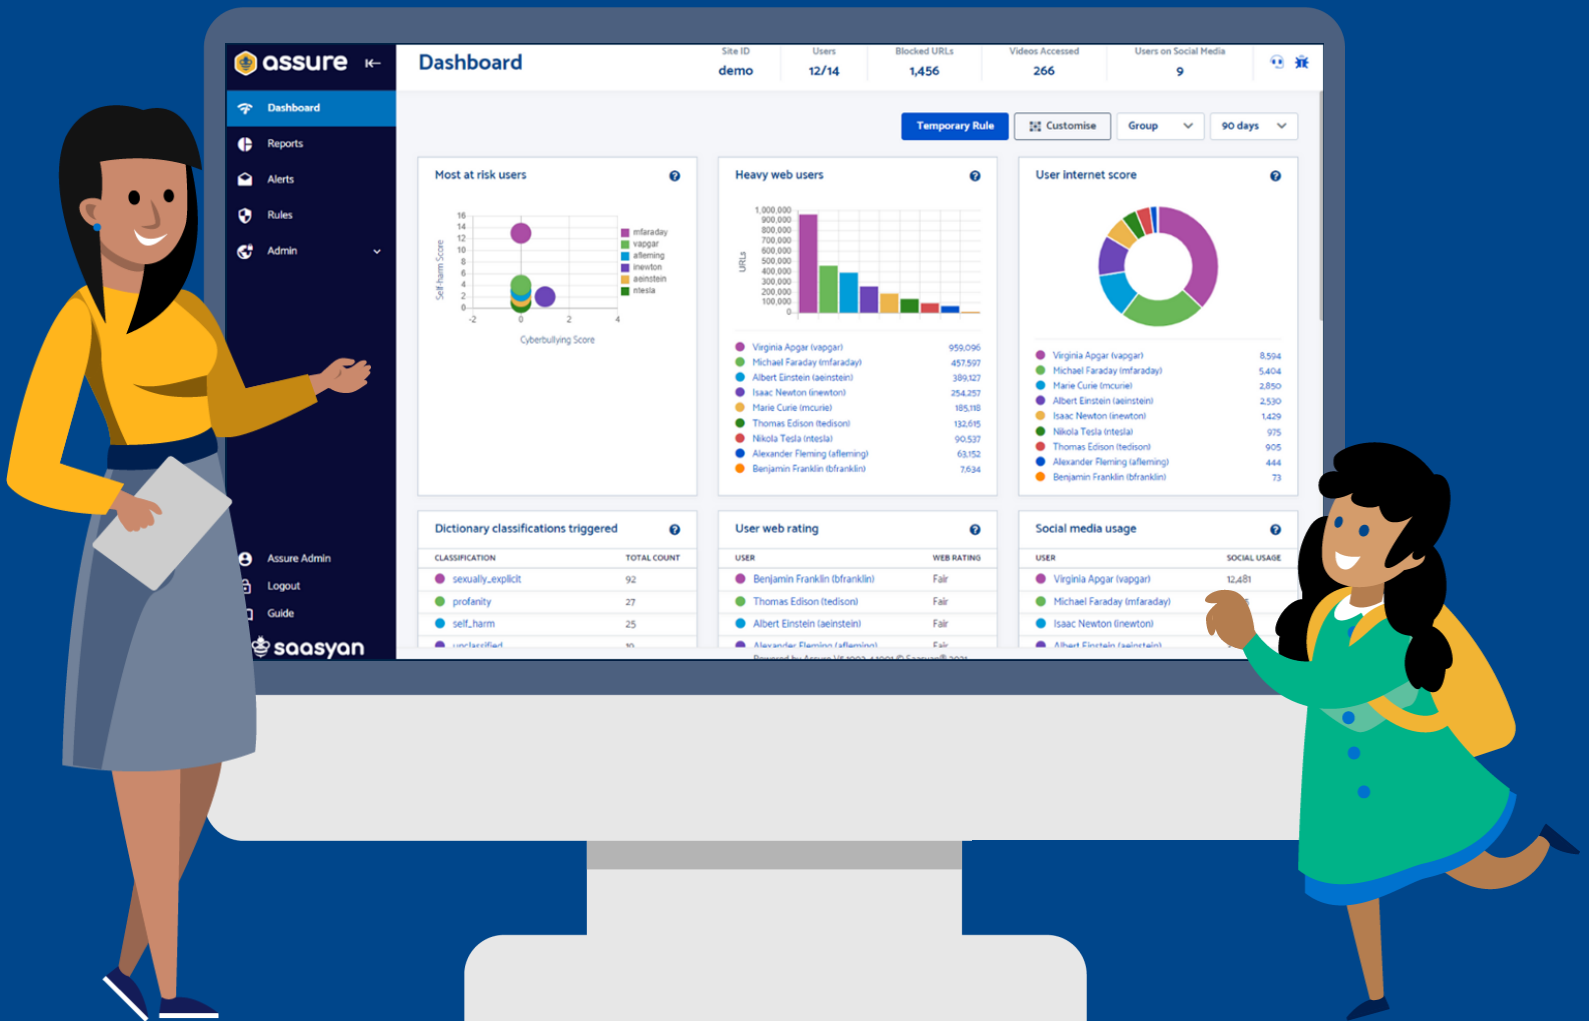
assure

Dashboard
Reports
Alerts
Rules
Admin

Assure Admin
Logout
Guide

saasyan

Dashboard

| Site ID | Users | Blocked URLs | Videos Accessed | Users on Social Media |
|---|---|---|---|---|
| demo | 12/14 | 1,456 | 266 | 9 |

Temporary Rule
Customise
Group
90 days

Most at risk users

Self-harm Score
16 14 12 10 8 6 4 2 0
-2 0 2 4
Cyberbullying Score

mfaraday
vapgar
afleming
inewton
aeinstein
ntesla

Heavy web users

URLs
1,000,000 900,000 800,000 700,000 600,000 500,000 400,000 300,000 200,000 100,000 0

Virginia Apgar (vapgar) 959,096
Michael Faraday (mfaraday) 457,597
Albert Einstein (aeinstein) 389,127
Isaac Newton (inewton) 254,257
Marie Curie (mcurie) 185,118
Thomas Edison (tedison) 132,615
Nikola Tesla (ntesla) 90,537
Alexander Fleming (afleming) 63,152
Benjamin Franklin (bfranklin) 7,634

User internet score

Virginia Apgar (vapgar) 8,594
Michael Faraday (mfaraday) 5,404
Marie Curie (mcurie) 2,850
Albert Einstein (aeinstein) 2,530
Isaac Newton (inewton) 1,429
Nikola Tesla (ntesla) 975
Thomas Edison (tedison) 905
Alexander Fleming (afleming) 444
Benjamin Franklin (bfranklin) 73

Dictionary classifications triggered

| CLASSIFICATION | TOTAL COUNT |
|---|---|
| sexually_explicit | 92 |
| profanity | 27 |
| self_harm | 25 |
| unclassified | 10 |

User web rating

| USER | WEB RATING |
|---|---|
| Benjamin Franklin (bfranklin) | Fair |
| Thomas Edison (tedison) | Fair |
| Albert Einstein (aeinstein) | Fair |
| Alexander Fleming (afleming) | Fair |

Social media usage

| USER | SOCIAL USAGE |
|---|---|
| Virginia Apgar (vapgar) | 12,481 |
| Michael Faraday (mfaraday) | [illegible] |
| Isaac Newton (inewton) | |
| Albert Einstein (aeinstein) | |

Powered by Assure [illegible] © Saasyan® 2021